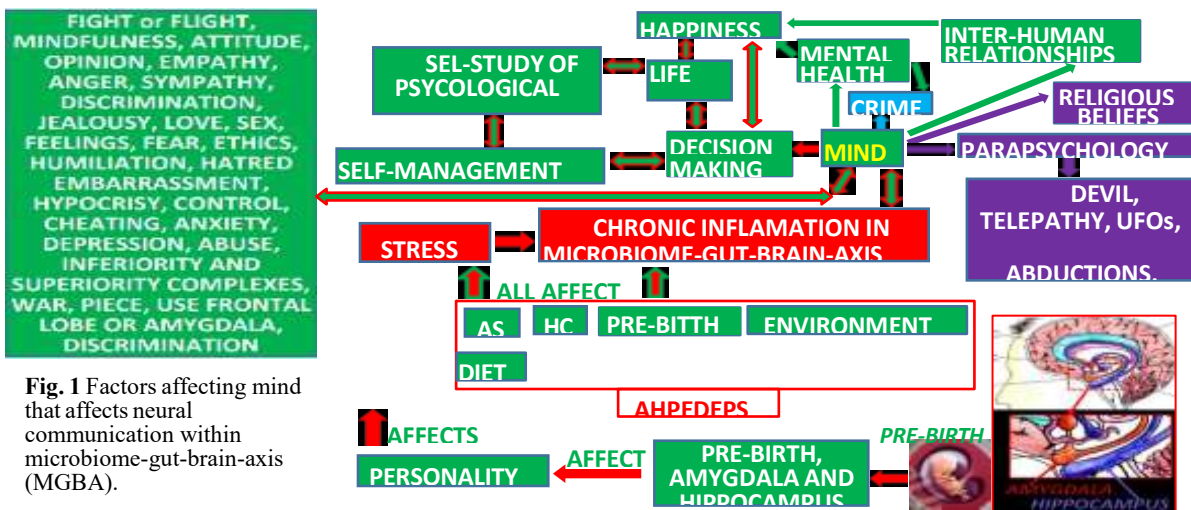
FIGHT or FLIGHT, MINDFULNESS, ATTITUDE, OPINION, EMPATHY, ANGER, SYMPATHY, DISCRIMINATION, JEALOUSY, LOVE, SEX, FEELINGS, FEAR, ETHICS, HUMILIATION, HATRED EMBARRASSMENT, HYPOCRISY, CONTROL, CHEATING, ANXIETY, DEPRESSION, ABUSE, INFERIORITY AND SUPERIORITY COMPLEXES, WAR, PIECE, USE FRONTAL LOBE OR AMYGDALA, DISCRIMINATION

Fig. 1 Factors affecting mind that affects neural communication within microbiome-gut-brain-axis (MGBA).

HAPPINESS

INTER-HUMAN RELATIONSHIPS

SEL-STUDY OF PSYCOLOGICAL

LIFE

MENTAL HEALTH

CRIME

RELIGIOUS BELIEFS

DECISION MAKING

MIND

PARAPSYCHOLOGY

SELF-MANAGEMENT

DEVIL, TELEPATHY, UFOs, ABDUCTIONS.

STRESS

CHRONIC INFLAMATION IN MICROBIOME-GUT-BRAIN-AXIS

ALL AFFECT

AS

HC

PRE-BITTH

ENVIRONMENT

DIET

AHPEDEPS

AFFECTS

PRE-BIRTH

PERSONALITY

AFFECT

PRE-BIRTH, AMYGDALA AND HIPPOCAMPUS

AMYGDALA HIPPOCAMPUS